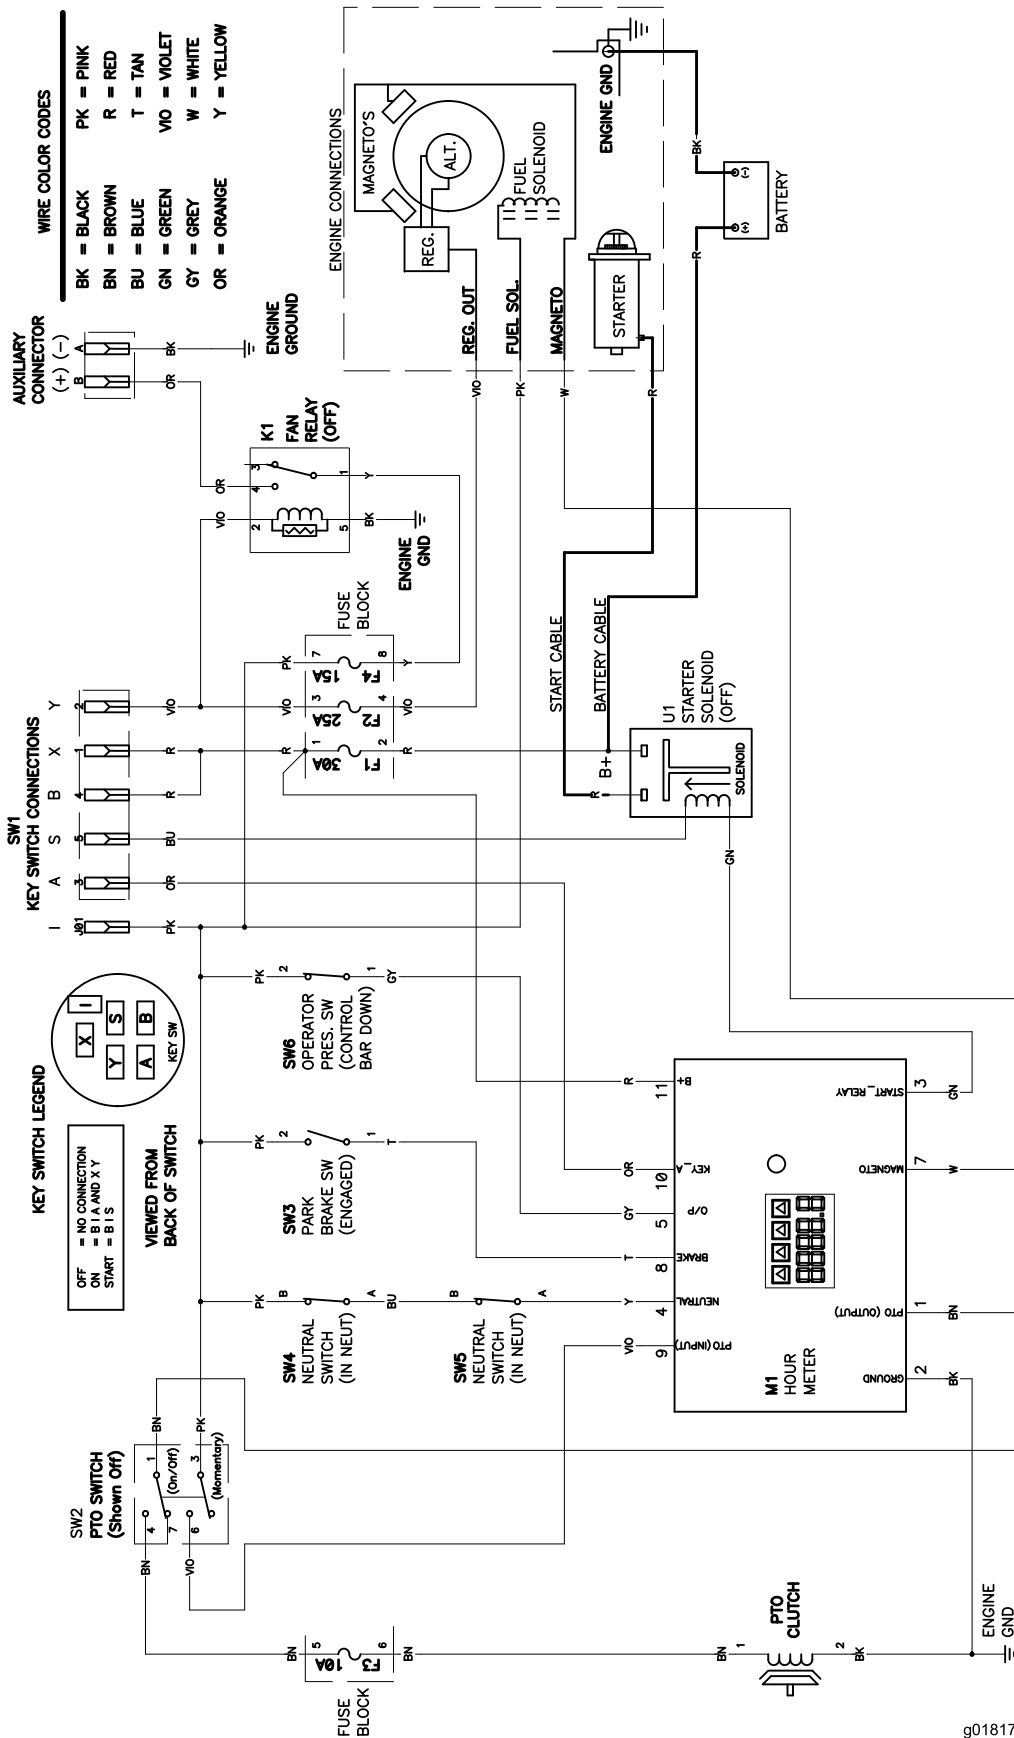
WIRE COLOR CODES

| | |
|---|---|
| BK = BLACK | PK = PINK |
| BN = BROWN | R = RED |
| BU = BLUE | T = TAN |
| GN = GREEN | VIO = VIOLET |
| GY = GREY | W = WHITE |
| OR = ORANGE | Y = YELLOW |

AUXILIARY CONNECTOR
(+) (−)
B A
OR BK
ENGINE GROUND

ENGINE CONNECTIONS
MAGNETO'S
ALT.
REG.
FUEL SOLENOID
STARTER
REG. OUT
FUEL SOL.
MAGNETO
ENGINE GND
BK
BATTERY
(-)
(+)
R

K1
FAN RELAY (OFF)
3 4 1 2 5
OR OR VIO Y BK
ENGINE GND

FUSE BLOCK
7 8 PK Y F4 15A
3 4 VIO VIO F2 25A
1 2 R R F1 30A

SW1
KEY SWITCH CONNECTIONS
Y X B S A I
2 1 4 5 3 J01
VIO R R BU OR PK

VIO PK W R

START CABLE
BATTERY CABLE
U1
STARTER SOLENOID (OFF)
B+
R
SOLENOID
GN

KEY SWITCH LEGEND
OFF = NO CONNECTION
ON = B I A AND X Y
START = B I S
VIEWED FROM BACK OF SWITCH
X I
Y S B
A
KEY SW

SW6
OPERATOR PRES. SW (CONTROL BAR DOWN)
PK 2 1 GY

SW3
PARK BRAKE SW (ENGAGED)
PK 2 1 T

SW4
NEUTRAL SWITCH (IN NEUT)
PK B A BU

SW5
NEUTRAL SWITCH (IN NEUT)
B A Y

M1
HOUR METER
R 11 B+
OR 10 KEY_A
GY 5 O/P
T 8 BRAKE
Y 4 NEUTRAL
VIO 9 PTO (INPUT)
3 START_RELAY GN
7 MAGNETO W
1 PTO (OUTPUT) BN
2 GROUND BK

SW2
PTO SWITCH (Shown Off)
4 1 (On/Off) 7
6 3 (Momentary)
BN BN VIO PK

FUSE BLOCK
BN 5 F3 10A 6 BN

PTO CLUTCH
BN 1 2 BK
ENGINE GND

g01817